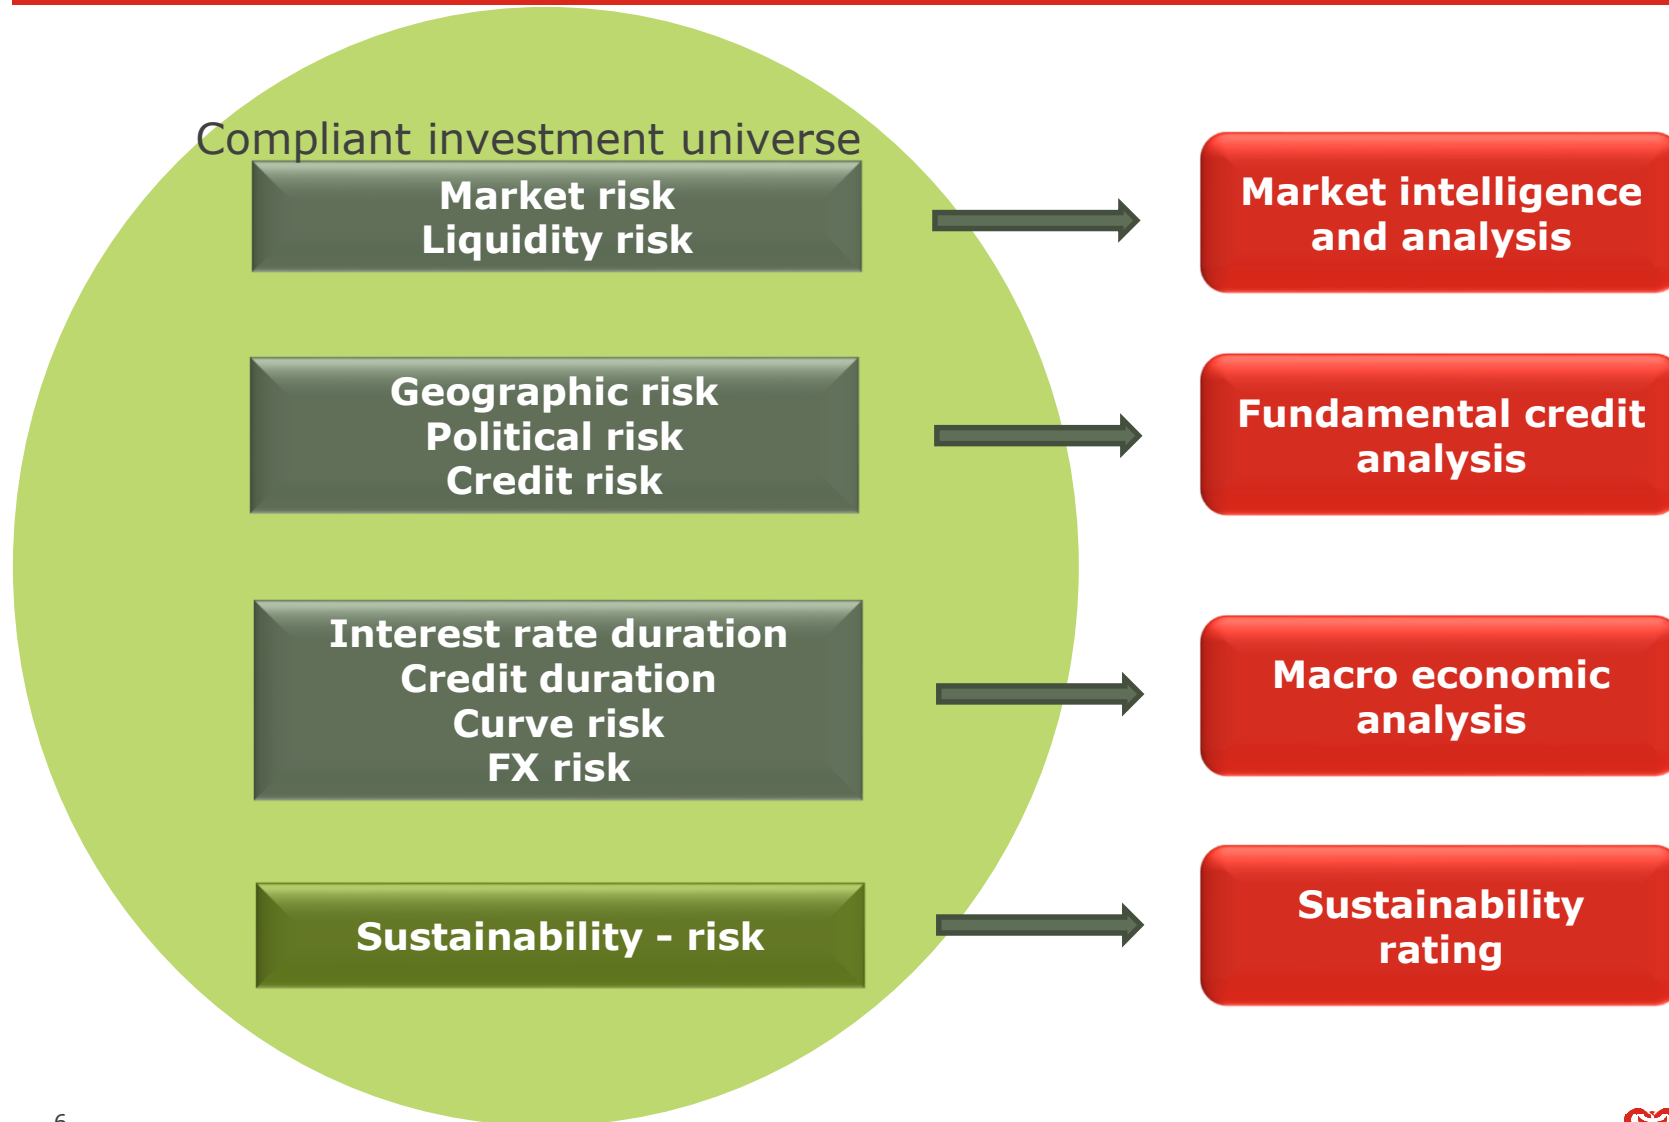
Compliant investment universe

Market risk
Liquidity risk

Market intelligence and analysis

Geographic risk
Political risk
Credit risk

Fundamental credit analysis

Interest rate duration
Credit duration
Curve risk
FX risk

Macro economic analysis

Sustainability - risk

Sustainability rating

6